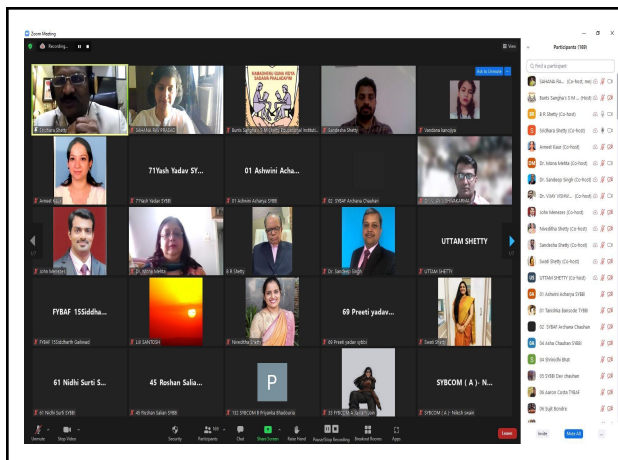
Zoom Meeting

Recording...

View

Ask to Unmute

Sridhara Shetty

SAHANA RAI PRASAD

Bunts Sangha's S M Shetty Educational Instituti...

Sandesha Shetty

Vandana kanojiya

Anneet Kaur

71Yash Yadav SY...

71Yash Yadav SYBB

01 Ashwini Acha...

01 Ashwini Acharya SYBB

02. SYBAF Archana Chauhan

John Menezes

Dr. Ishrta Mehta

B R Shetty

Dr. Sandeep Singh

UTTAM SHETTY

UTTAM SHETTY

FYBAF 15Siddha...

FYBAF 15Siddharth Gaikwad

Lill SANTOSH

Niveditha Shetty

69 Preeti yadav...

69 Preeti yadav sybbi

Swati Shetty

61 Nidhi Surti S...

61 Nidhi Surti SYBB

45 Roshan Salia...

45 Roshan Salian SYBB

P

122 SYBCOM B Priyanka Bhadoaria

33 FYBCOM A Aerat Shaikh

SYBCOM ( A ) - N...

SYBCOM ( A ) - Nilesh Swain

Unmute

Stop Video

Security

Participants 169

Chat

Share Screen

Raise Hand

Pause/Stop Recording

Breakout Rooms

Apps

Leave

Participants (169)

Find a participant

SAHANA RA... (Co-host, me)

Bunts Sangha's S M ... (Host)

B R Shetty (Co-host)

Sridhara Shetty (Co-host)

Anneet Kaur (Co-host)

Dr. Ishrta Mehta (Co-host)

Dr. Sandeep Singh (Co-host)

Dr. VIJAY VISHW... (Co-host)

John Menezes (Co-host)

Niveditha Shetty (Co-host)

Sandesha Shetty (Co-host)

Swati Shetty (Co-host)

UTTAM SHETTY (Co-host)

01 Ashwini Acharya SYBB

01 Tanishka Barsode TYBB

02. SYBAF Archana Chauhan

04 Asha Chauhan SYBB

04 Shrinidhi Bhat

05 SYBB Devi chauhan

06 Aaron Costa TYBAF

06 Sujit Bondre

Invite

Mute All

...